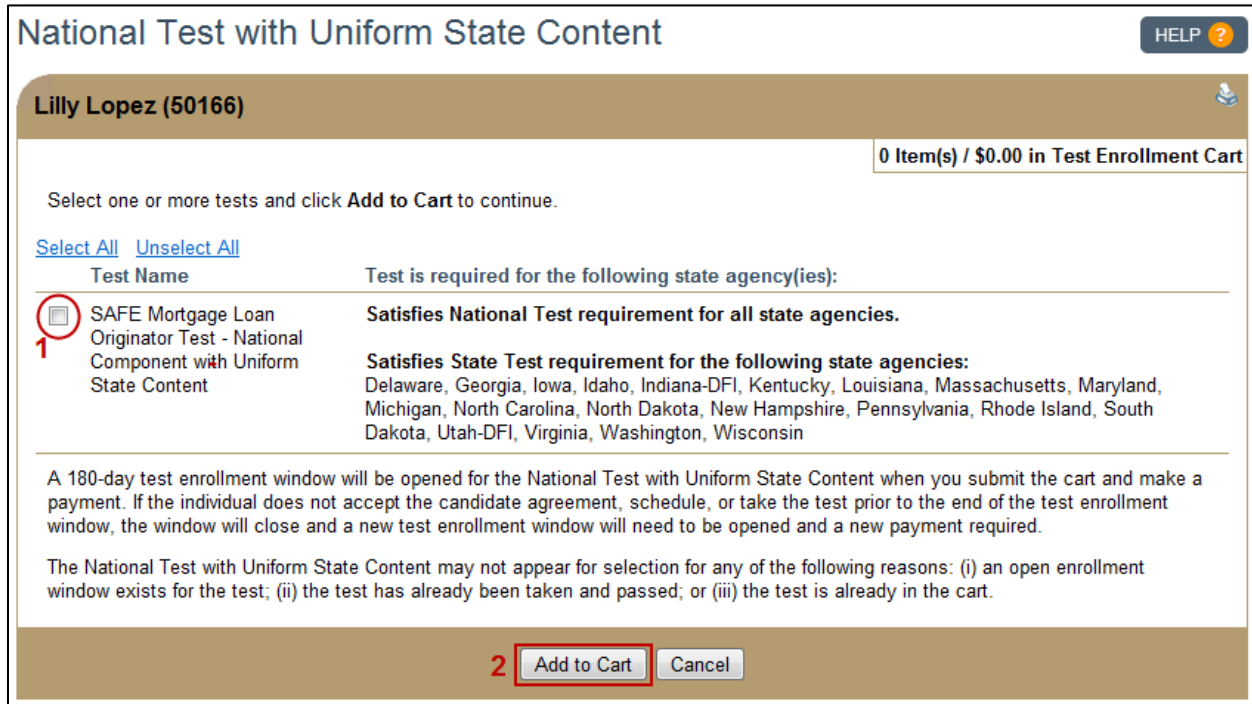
National Test with Uniform State Content

HELP ?

Lilly Lopez (50166)

0 Item(s) / $0.00 in Test Enrollment Cart

Select one or more tests and click **Add to Cart** to continue.

Select All Unselect All

| Test Name | Test is required for the following state agency(ies): |
|---|---|
| SAFE Mortgage Loan Originator Test - National Component with Uniform State Content | **Satisfies National Test requirement for all state agencies.** **Satisfies State Test requirement for the following state agencies:** Delaware, Georgia, Iowa, Idaho, Indiana-DFI, Kentucky, Louisiana, Massachusetts, Maryland, Michigan, North Carolina, North Dakota, New Hampshire, Pennsylvania, Rhode Island, South Dakota, Utah-DFI, Virginia, Washington, Wisconsin |

1

A 180-day test enrollment window will be opened for the National Test with Uniform State Content when you submit the cart and make a payment. If the individual does not accept the candidate agreement, schedule, or take the test prior to the end of the test enrollment window, the window will close and a new test enrollment window will need to be opened and a new payment required.

The National Test with Uniform State Content may not appear for selection for any of the following reasons: (i) an open enrollment window exists for the test; (ii) the test has already been taken and passed; or (iii) the test is already in the cart.

2 Add to Cart Cancel